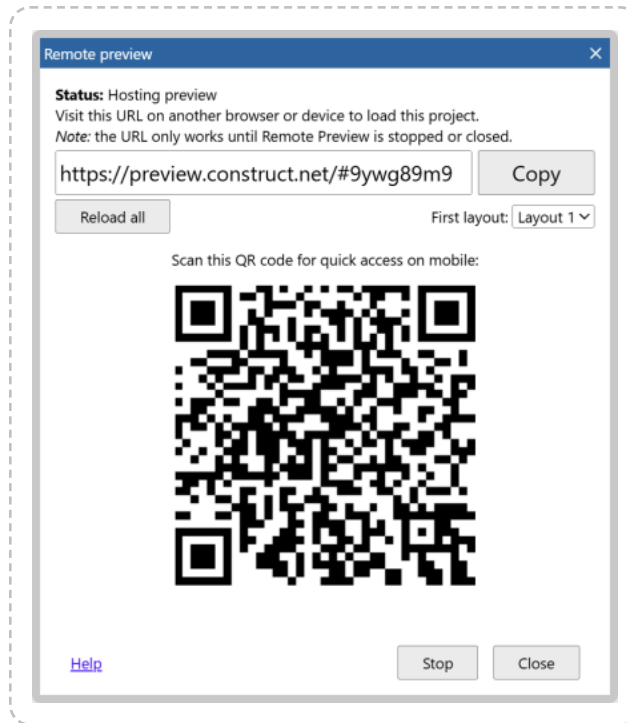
Remote preview

×

**Status:** Hosting preview
Visit this URL on another browser or device to load this project.
*Note:* the URL only works until Remote Preview is stopped or closed.

https://preview.construct.net/#9ywg89m9

Copy

Reload all

First layout: Layout 1

Scan this QR code for quick access on mobile:

Help

Stop

Close